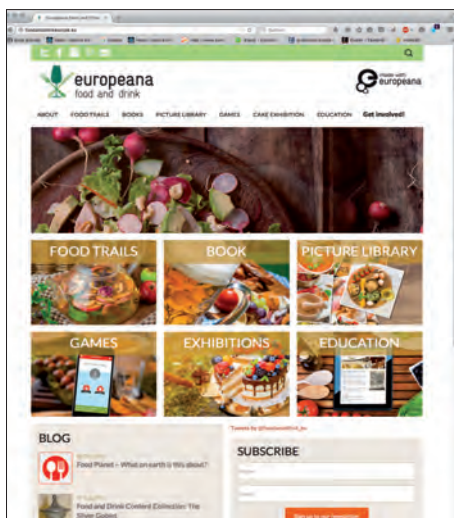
europeana
food and drink

made with europeana

ABOUT FOOD TRAILS BOOKS PICTURE LIBRARY GAMES CAKE EXHIBITION EDUCATION Get involved!

FOOD TRAILS
BOOK
PICTURE LIBRARY
GAMES
EXHIBITIONS
EDUCATION

BLOG

Food Planet – What on earth is this about?

Food and Drink Content Collection: The Silver Galleon

Tweets by @foodanddrink_eu

SUBSCRIBE

Sign up to our newsletter